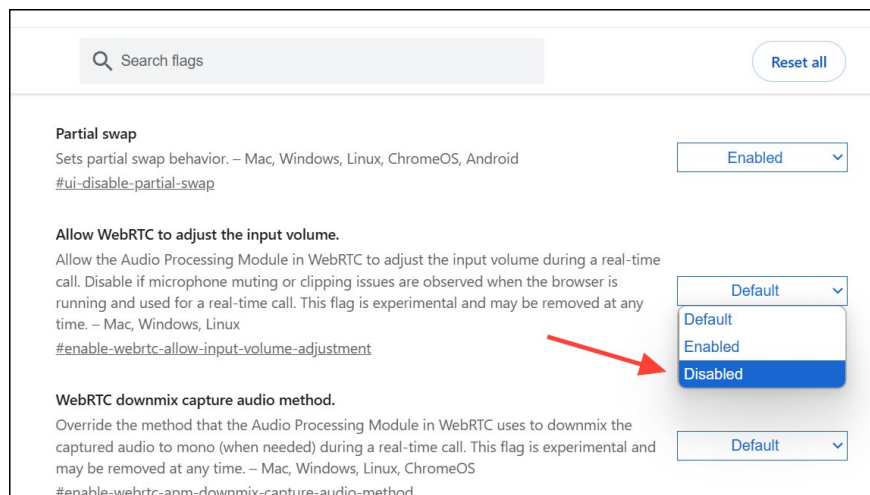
Search flags

Reset all

Partial swap

Sets partial swap behavior. – Mac, Windows, Linux, ChromeOS, Android

#ui-disable-partial-swap

Enabled

Allow WebRTC to adjust the input volume.

Allow the Audio Processing Module in WebRTC to adjust the input volume during a real-time call. Disable if microphone muting or clipping issues are observed when the browser is running and used for a real-time call. This flag is experimental and may be removed at any time. – Mac, Windows, Linux

#enable-webrtc-allow-input-volume-adjustment

Default

Default

Enabled

Disabled

WebRTC downmix capture audio method.

Override the method that the Audio Processing Module in WebRTC uses to downmix the captured audio to mono (when needed) during a real-time call. This flag is experimental and may be removed at any time. – Mac, Windows, Linux, ChromeOS

#enable-webrtc-apm-downmix-capture-audio-method

Default